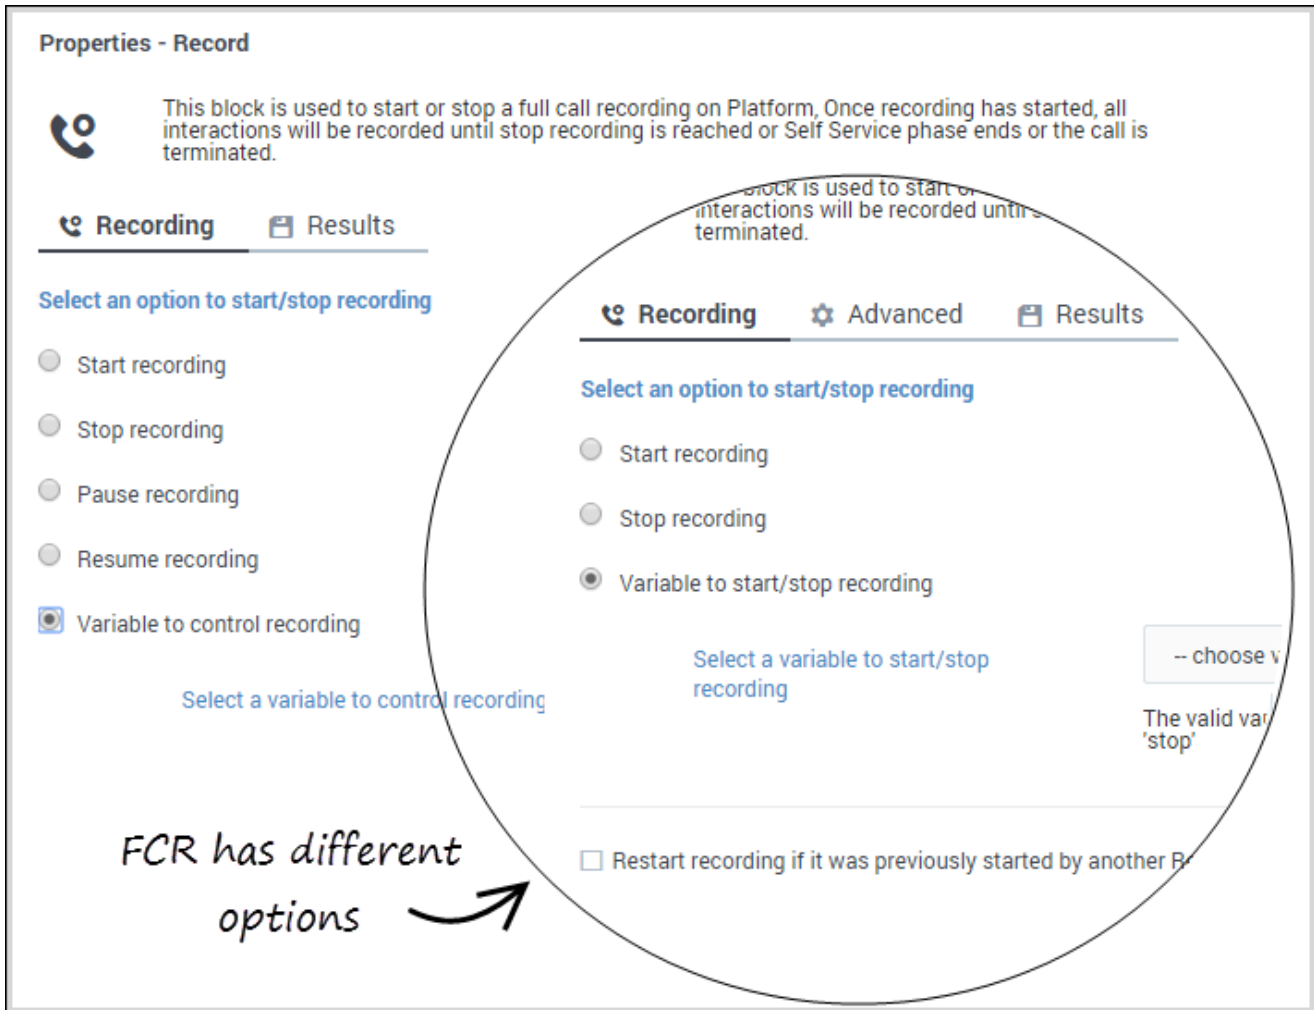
Properties - Record

This block is used to start or stop a full call recording on Platform, Once recording has started, all interactions will be recorded until stop recording is reached or Self Service phase ends or the call is terminated.

Recording Results

Select an option to start/stop recording

Start recording

Stop recording

Pause recording

Resume recording

Variable to control recording

Select a variable to control recording

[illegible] block is used to start or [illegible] interactions will be recorded until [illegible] terminated.

Recording Advanced Results

Select an option to start/stop recording

Start recording

Stop recording

Variable to start/stop recording

Select a variable to start/stop recording

-- choose v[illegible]

The valid va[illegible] 'stop'

Restart recording if it was previously started by another R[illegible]

FCR has different options